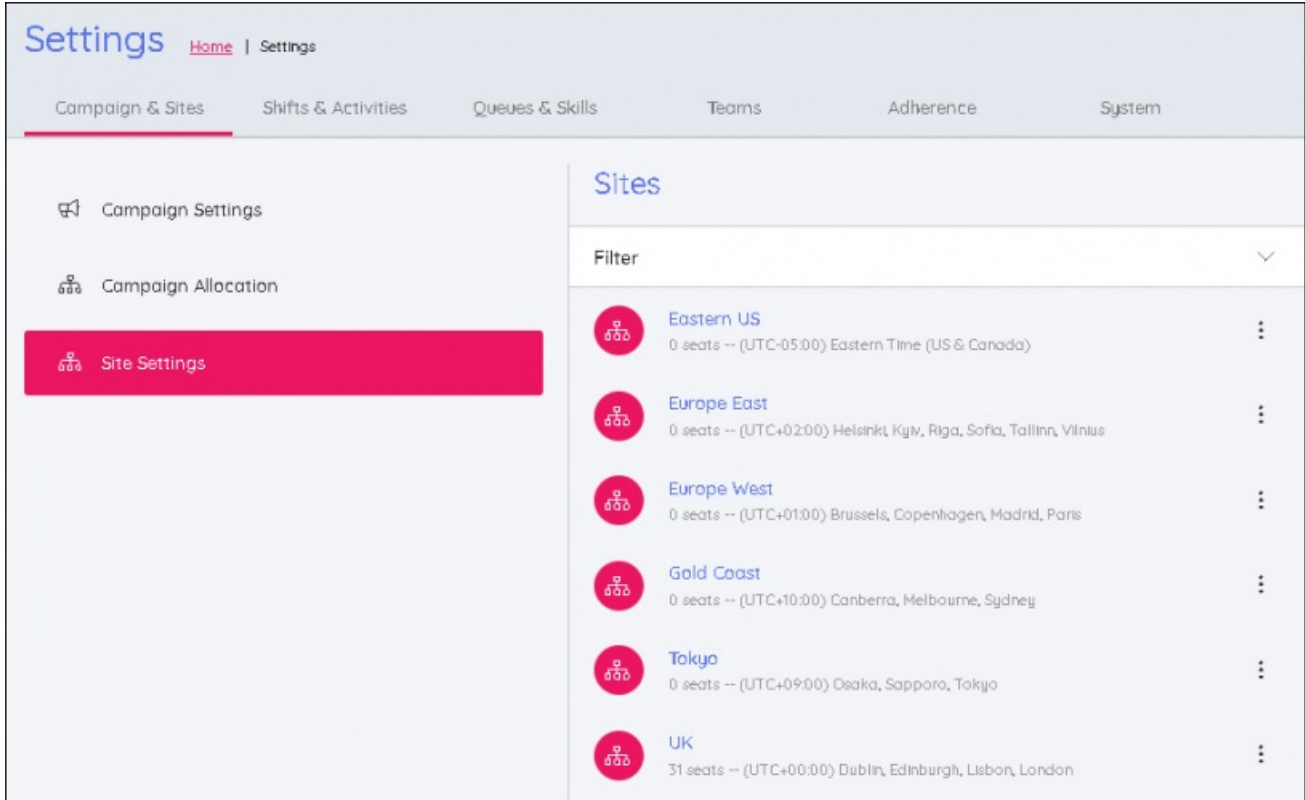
Settings Home | Settings

Campaign & Sites Shifts & Activities Queues & Skills Teams Adherence System

Campaign Settings

Campaign Allocation

Site Settings

Sites

Filter

Eastern US
0 seats -- (UTC-05:00) Eastern Time (US & Canada)

Europe East
0 seats -- (UTC+02:00) Helsinki, Kyiv, Riga, Sofia, Tallinn, Vilnius

Europe West
0 seats -- (UTC+01:00) Brussels, Copenhagen, Madrid, Paris

Gold Coast
0 seats -- (UTC+10:00) Canberra, Melbourne, Sydney

Tokyo
0 seats -- (UTC+09:00) Osaka, Sapporo, Tokyo

UK
31 seats -- (UTC+00:00) Dublin, Edinburgh, Lisbon, London